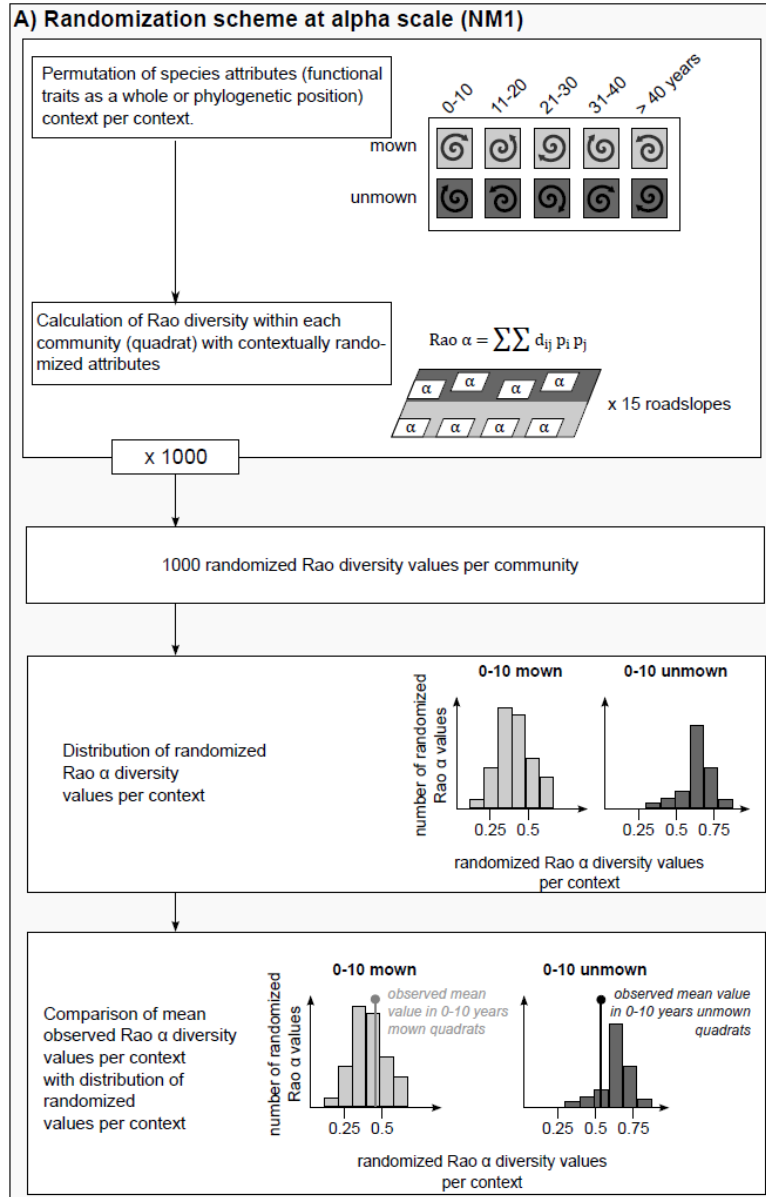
A) Randomization scheme at alpha scale (NM1)

Permutation of species attributes (functional traits as a whole or phylogenetic position) context per context.

0-10 11-20 21-30 31-40 > 40 years

mown

unmown

Calculation of Rao diversity within each community (quadrat) with contextually randomized attributes

Rao $\alpha = \sum\sum d_{ij}\, p_i\, p_j$

α α α α
α α α α

x 15 roadslopes

x 1000

1000 randomized Rao diversity values per community

Distribution of randomized Rao α diversity values per context

0-10 mown

0-10 unmown

number of randomized Rao α values

0.25 0.5

0.25 0.5 0.75

randomized Rao α diversity values per context

Comparison of mean observed Rao α diversity values per context with distribution of randomized values per context

0-10 mown

observed mean value in 0-10 years mown quadrats

0-10 unmown

observed mean value in 0-10 years unmown quadrats

number of randomized Rao α values

0.25 0.5

0.25 0.5 0.75

randomized Rao α diversity values per context